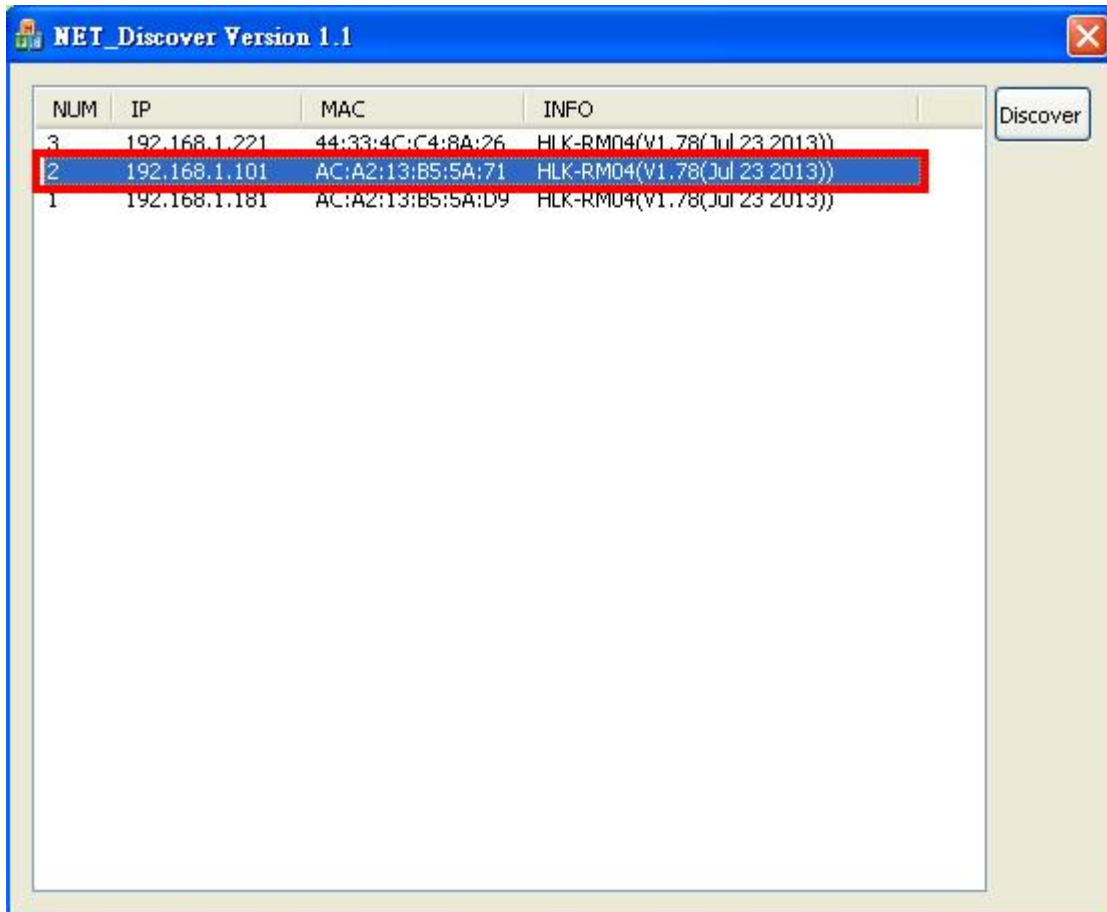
NET_Discover Version 1.1

Discover

| NUM | IP | MAC | INFO |
|---|---|---|---|
| 3 | 192.168.1.221 | 44:33:4C:C4:8A:26 | HLK-RM04(V1.78(Jul 23 2013)) |
| 2 | 192.168.1.101 | AC:A2:13:B5:5A:71 | HLK-RM04(V1.78(Jul 23 2013)) |
| 1 | 192.168.1.181 | AC:A2:13:B5:5A:D9 | HLK-RM04(V1.78(Jul 23 2013)) |